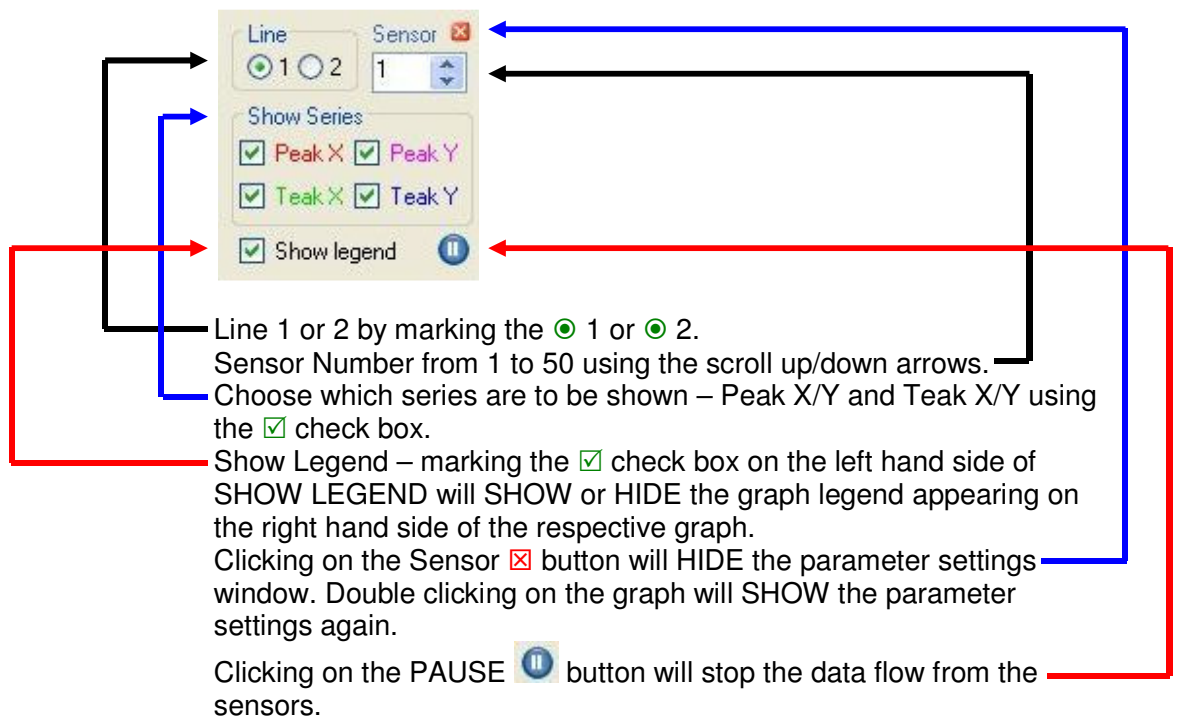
Line
⦿1 ◯2

Sensor ☒
1

Show Series
☑ Peak X ☑ Peak Y
☑ Teak X ☑ Teak Y

☑ Show legend

Line 1 or 2 by marking the ⦿ 1 or ⦿ 2.
Sensor Number from 1 to 50 using the scroll up/down arrows.
Choose which series are to be shown – Peak X/Y and Teak X/Y using the ☑ check box.
Show Legend – marking the ☑ check box on the left hand side of SHOW LEGEND will SHOW or HIDE the graph legend appearing on the right hand side of the respective graph.
Clicking on the Sensor ☒ button will HIDE the parameter settings window. Double clicking on the graph will SHOW the parameter settings again.

Clicking on the PAUSE button will stop the data flow from the sensors.